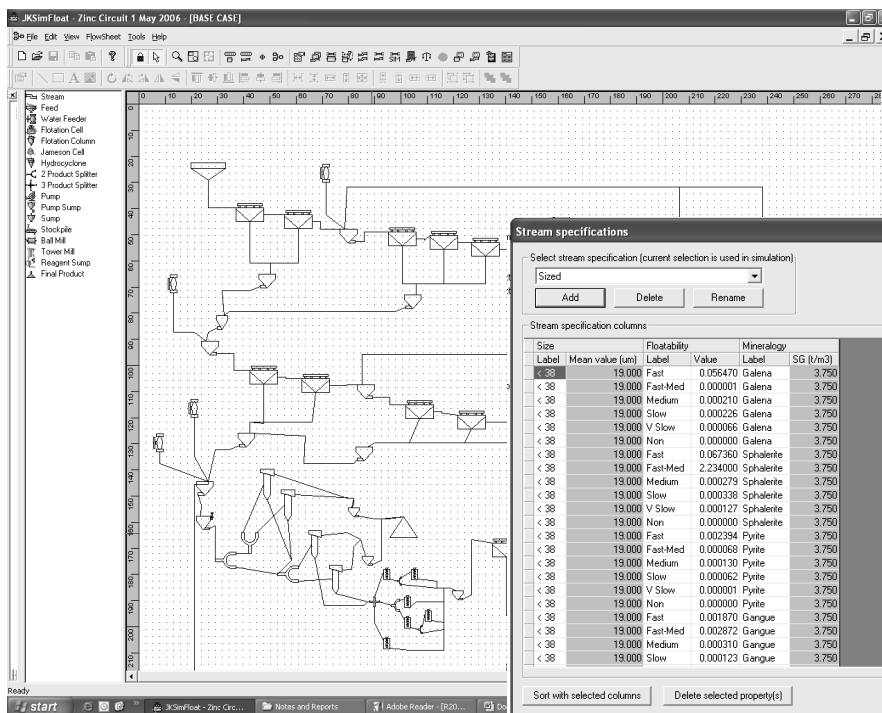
JKSimFloat - Zinc Circuit 1 May 2006 - [BASE CASE]

File Edit View FlowSheet Tools Help

Stream
Feed
Water Feeder
Flotation Cell
Flotation Column
Jameson Cell
Hydrocyclone
2 Product Splitter
3 Product Splitter
Pump
Pump Sump
Sump
Stockpile
Ball Mill
Tower Mill
Reagent Sump
Final Product

0 10 20 30 40 50 60 70 80 90 100 110 120 130 140 150 160 170 180 190 200 210 220 230 240 250 260 270

Stream specifications

Select stream specification (current selection is used in simulation)

Sized

Add Delete Rename

Stream specification columns

| Size | | Floatability | | Mineralogy | |
|---|---|---|---|---|---|
| Label | Mean value (um) | Label | Value | Label | SG (t/m3) |
| < 38 | 19.000 | Fast | 0.056470 | Galena | 3.750 |
| < 38 | 19.000 | Fast-Med | 0.000001 | Galena | 3.750 |
| < 38 | 19.000 | Medium | 0.000210 | Galena | 3.750 |
| < 38 | 19.000 | Slow | 0.000226 | Galena | 3.750 |
| < 38 | 19.000 | V Slow | 0.000066 | Galena | 3.750 |
| < 38 | 19.000 | Non | 0.000000 | Galena | 3.750 |
| < 38 | 19.000 | Fast | 0.067360 | Sphalerite | 3.750 |
| < 38 | 19.000 | Fast-Med | 2.234000 | Sphalerite | 3.750 |
| < 38 | 19.000 | Medium | 0.000279 | Sphalerite | 3.750 |
| < 38 | 19.000 | Slow | 0.000338 | Sphalerite | 3.750 |
| < 38 | 19.000 | V Slow | 0.000127 | Sphalerite | 3.750 |
| < 38 | 19.000 | Non | 0.000000 | Sphalerite | 3.750 |
| < 38 | 19.000 | Fast | 0.002394 | Pyrite | 3.750 |
| < 38 | 19.000 | Fast-Med | 0.000068 | Pyrite | 3.750 |
| < 38 | 19.000 | Medium | 0.000130 | Pyrite | 3.750 |
| < 38 | 19.000 | Slow | 0.000062 | Pyrite | 3.750 |
| < 38 | 19.000 | V Slow | 0.000001 | Pyrite | 3.750 |
| < 38 | 19.000 | Non | 0.000000 | Pyrite | 3.750 |
| < 38 | 19.000 | Fast | 0.001870 | Gangue | 3.750 |
| < 38 | 19.000 | Fast-Med | 0.002872 | Gangue | 3.750 |
| < 38 | 19.000 | Medium | 0.000310 | Gangue | 3.750 |
| < 38 | 19.000 | Slow | 0.000123 | Gangue | 3.750 |

Sort with selected columns Delete selected property(s)

Ready

start JKSimFloat - Zinc Circ... Notes and Reports Adobe Reader - [R20... Do